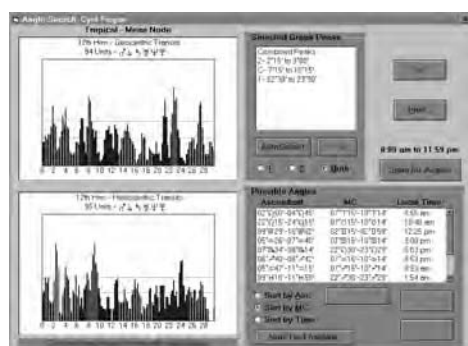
Angle Search: Cycl Finder

Tropical - Mean Node

12th Hrm - Geocentric Transits
84 Units - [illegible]

0 2 4 6 8 10 12 14 16 18 20 22 24 26 28

12th Hrm - Heliocentric Transits
95 Units - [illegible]

0 2 4 6 8 10 12 14 16 18 20 22 24 26 28

Selected Graph Peaks
Combined Peaks
2-2°15' to 3°00'
C-7°15' to 10°15'
1-22°30' to 23°30'

AutoSelect

1 2 Both

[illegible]

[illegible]

8:00 am to 11:59 pm

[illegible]

Possible Angles

| Ascendant | MC | Local Time |
|---|---|---|
| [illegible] | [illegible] | 4:55 am |
| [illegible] | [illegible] | 10:46 am |
| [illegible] | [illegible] | 12:25 pm |
| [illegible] | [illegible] | 3:09 pm |
| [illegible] | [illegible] | 8:53 pm |
| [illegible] | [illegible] | 8:53 pm |
| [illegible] | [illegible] | 8:53 pm |
| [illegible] | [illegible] | 1:54 am |

Sort by Asc
Sort by MC
Sort by Time

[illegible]